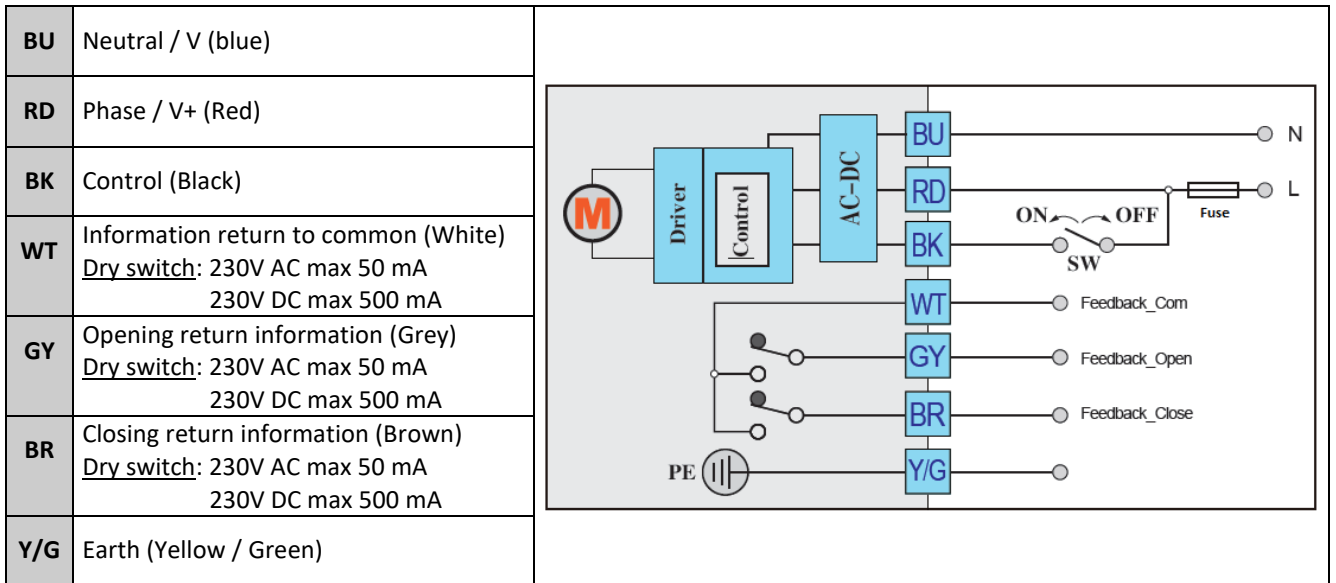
| BU | Neutral / V (blue) |
|---|---|
| RD | Phase / V+ (Red) |
| BK | Control (Black) |
| WT | Information return to common (White)<br>Dry switch: 230V AC max 50 mA<br>230V DC max 500 mA |
| GY | Opening return information (Grey)<br>Dry switch: 230V AC max 50 mA<br>230V DC max 500 mA |
| BR | Closing return information (Brown)<br>Dry switch: 230V AC max 50 mA<br>230V DC max 500 mA |
| Y/G | Earth (Yellow / Green) |

M

Driver

Control

AC–DC

BU

RD

BK

WT

GY

BR

Y/G

PE

N

L

Fuse

ON

OFF

SW

Feedback_Com

Feedback_Open

Feedback_Close